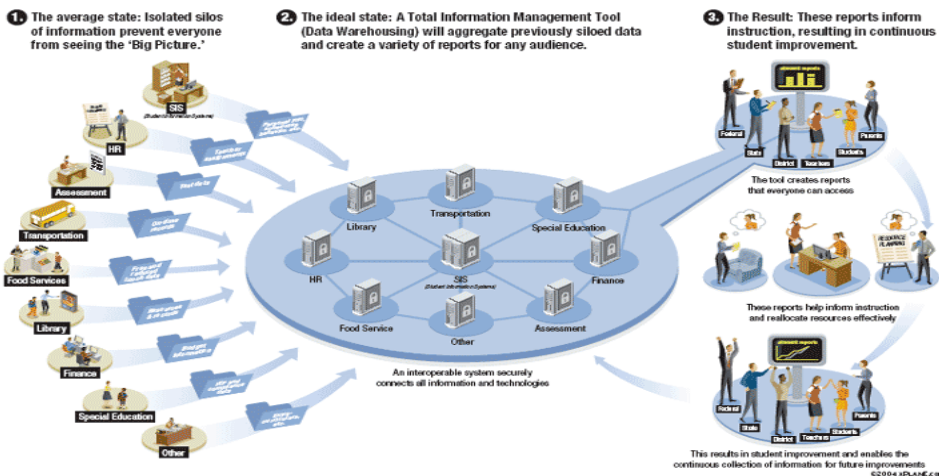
1. The average state: Isolated silos of information prevent everyone from seeing the 'Big Picture.'

SIS
(Student Information Systems)
HR
Assessment
Transportation
Food Services
Library
Finance
Special Education
Other

2. The ideal state: A Total Information Management Tool (Data Warehousing) will aggregate previously siloed data and create a variety of reports for any audience.

Transportation
Library
Special Education
HR
SIS
(Student Information Systems)
Finance
Food Service
Other
Assessment

An interoperable system securely connects all information and technologies

3. The Result: These reports inform instruction, resulting in continuous student improvement.

student reports
Federal
State
District
Teachers
Students
Parents

The tool creates reports that everyone can access

RESOURCE PLANNING

These reports help inform instruction and reallocate resources effectively

student reports
Federal
State
District
Teachers
Students
Parents

This results in student improvement and enables the continuous collection of information for future improvements
©2004 XPLANE.com